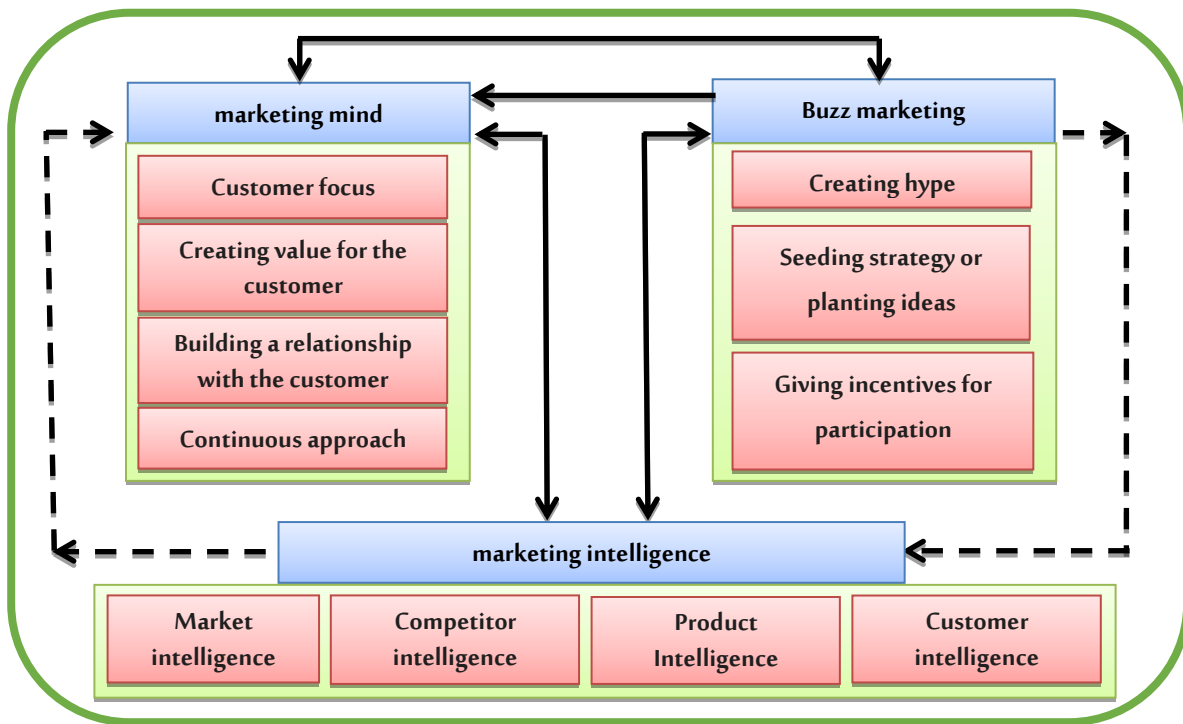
marketing mind

Customer focus

Creating value for the customer

Building a relationship with the customer

Continuous approach

Buzz marketing

Creating hype

Seeding strategy or planting ideas

Giving incentives for participation

marketing intelligence

Market intelligence

Competitor intelligence

Product Intelligence

Customer intelligence